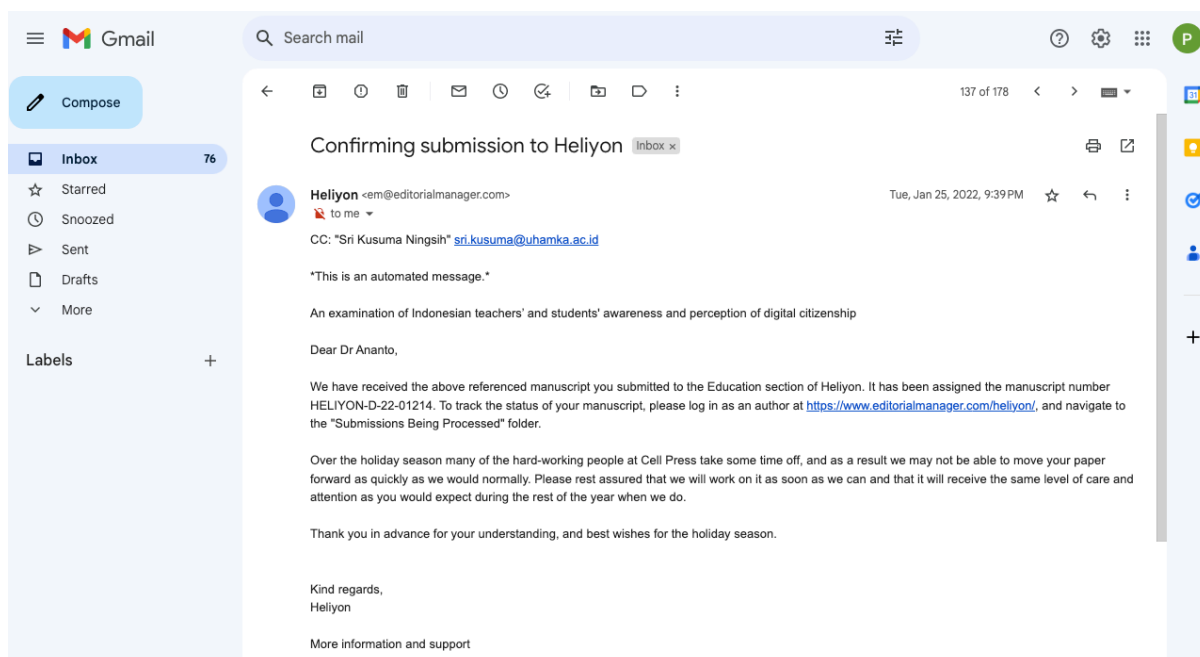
Gmail

Search mail

P

Compose

Inbox 76
Starred
Snoozed
Sent
Drafts
More

Labels +

137 of 178

Confirming submission to Heliyon Inbox ×

Heliyon <em@editorialmanager.com>
to me

Tue, Jan 25, 2022, 9:39 PM

CC: "Sri Kusuma Ningsih" sri.kusuma@uhamka.ac.id

*This is an automated message.*

An examination of Indonesian teachers' and students' awareness and perception of digital citizenship

Dear Dr Ananto,

We have received the above referenced manuscript you submitted to the Education section of Heliyon. It has been assigned the manuscript number HELIYON-D-22-01214. To track the status of your manuscript, please log in as an author at https://www.editorialmanager.com/heliyon/, and navigate to the "Submissions Being Processed" folder.

Over the holiday season many of the hard-working people at Cell Press take some time off, and as a result we may not be able to move your paper forward as quickly as we would normally. Please rest assured that we will work on it as soon as we can and that it will receive the same level of care and attention as you would expect during the rest of the year when we do.

Thank you in advance for your understanding, and best wishes for the holiday season.

Kind regards,
Heliyon

More information and support